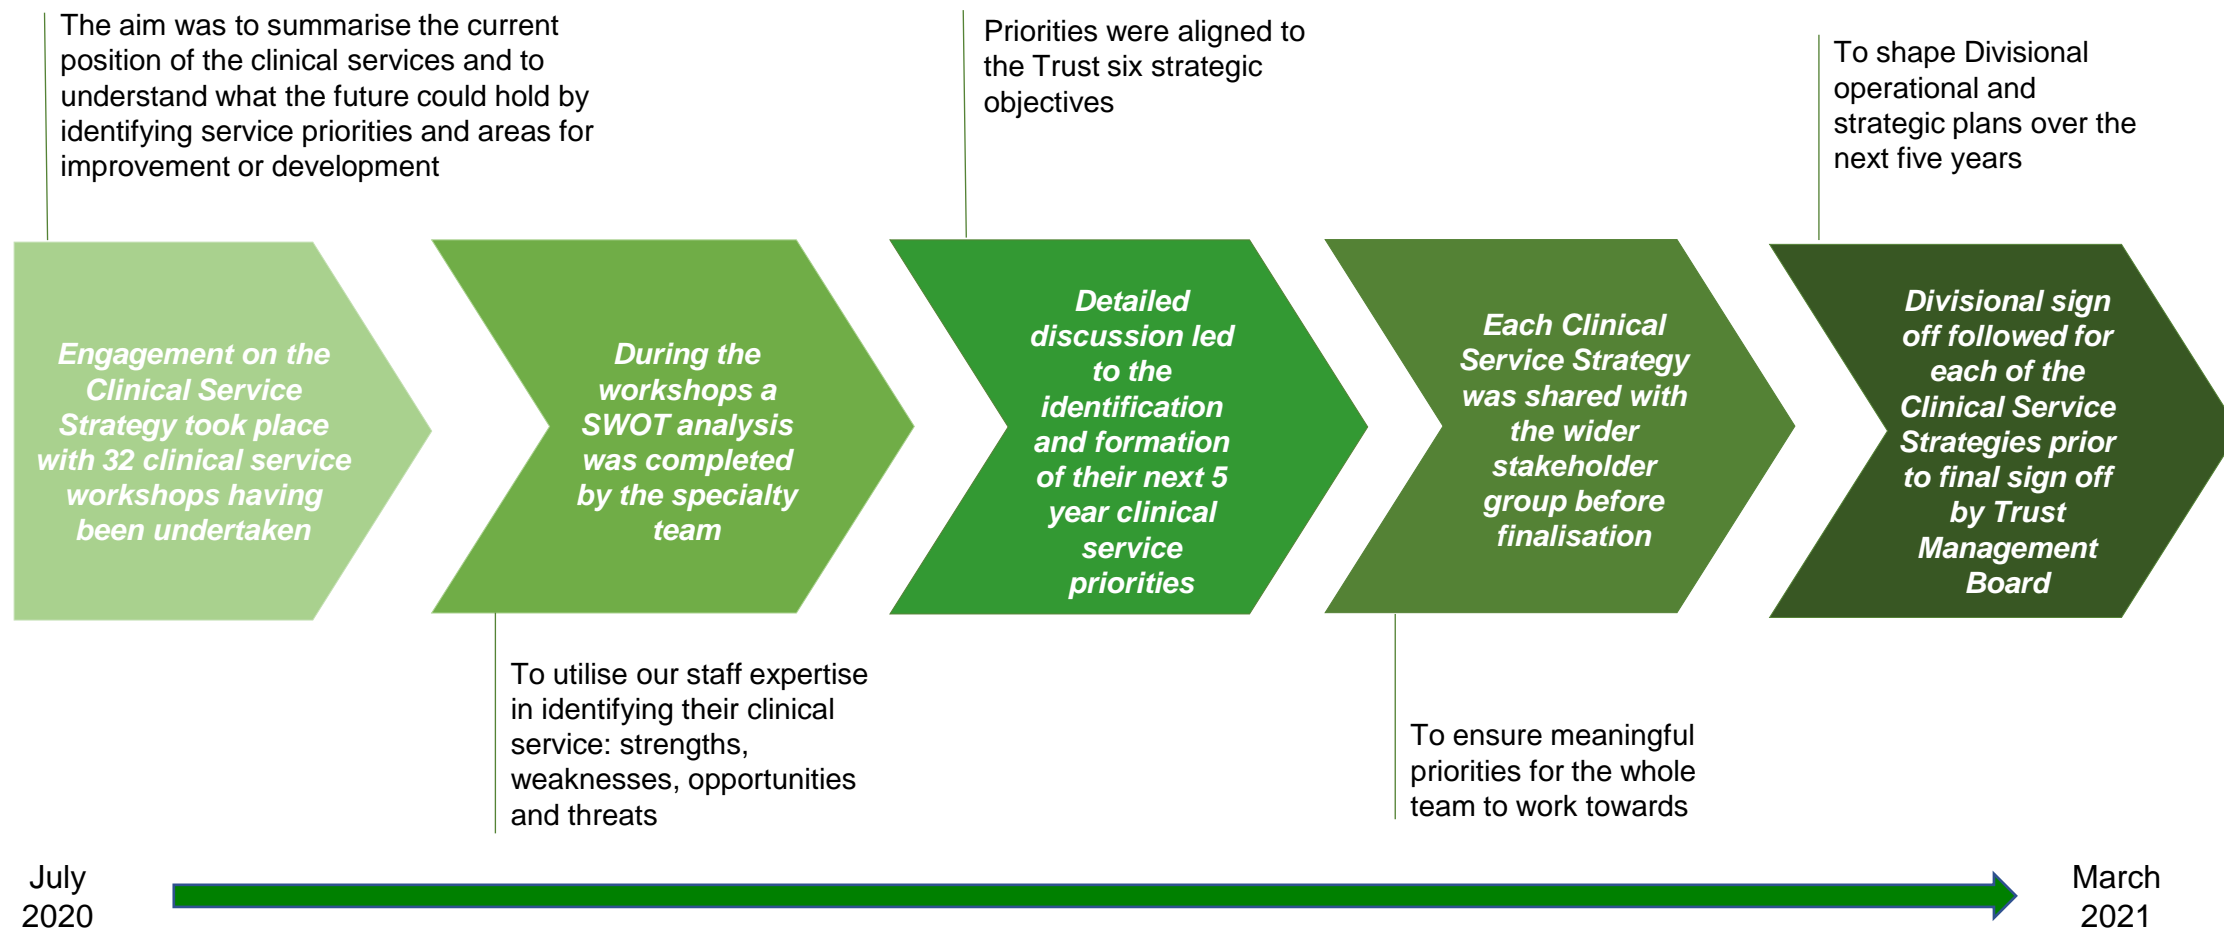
The aim was to summarise the current position of the clinical services and to understand what the future could hold by identifying service priorities and areas for improvement or development

Priorities were aligned to the Trust six strategic objectives

To shape Divisional operational and strategic plans over the next five years

Engagement on the Clinical Service Strategy took place with 32 clinical service workshops having been undertaken

During the workshops a SWOT analysis was completed by the specialty team

Detailed discussion led to the identification and formation of their next 5 year clinical service priorities

Each Clinical Service Strategy was shared with the wider stakeholder group before finalisation

Divisional sign off followed for each of the Clinical Service Strategies prior to final sign off by Trust Management Board

To utilise our staff expertise in identifying their clinical service: strengths, weaknesses, opportunities and threats

To ensure meaningful priorities for the whole team to work towards

July 2020

March 2021